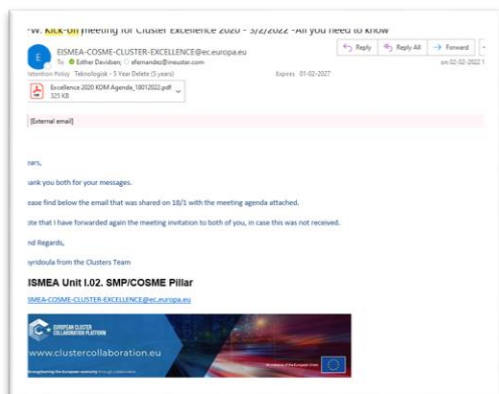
·W: Kick-off meeting for Cluster Excellence 2020 - 3/2/2022 -All you need to know

E

EISMEA-COSME-CLUSTER-EXCELLENCE@ec.europa.eu

To: Esther Davidsen; efernandez@ineustar.com

Reply | Reply All | Forward

on 02-02-2022 1

Retention Policy Teknologisk - 5 Year Delete (5 years)

Expires 01-02-2027

Excellence 2020 KOM Agenda_18012022.pdf
325 KB

[External email]

ears,

ank you both for your messages.

ease find below the email that was shared on 18/1 with the meeting agenda attached.

ote that I have forwarded again the meeting invitation to both of you, in case this was not received.

nd Regards,

yridoula from the Clusters Team

EISMEA Unit I.02. SMP/COSME Pillar

ISMEA-COSME-CLUSTER-EXCELLENCE@ec.europa.eu

EUROPEAN CLUSTER COLLABORATION PLATFORM

www.clustercollaboration.eu

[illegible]